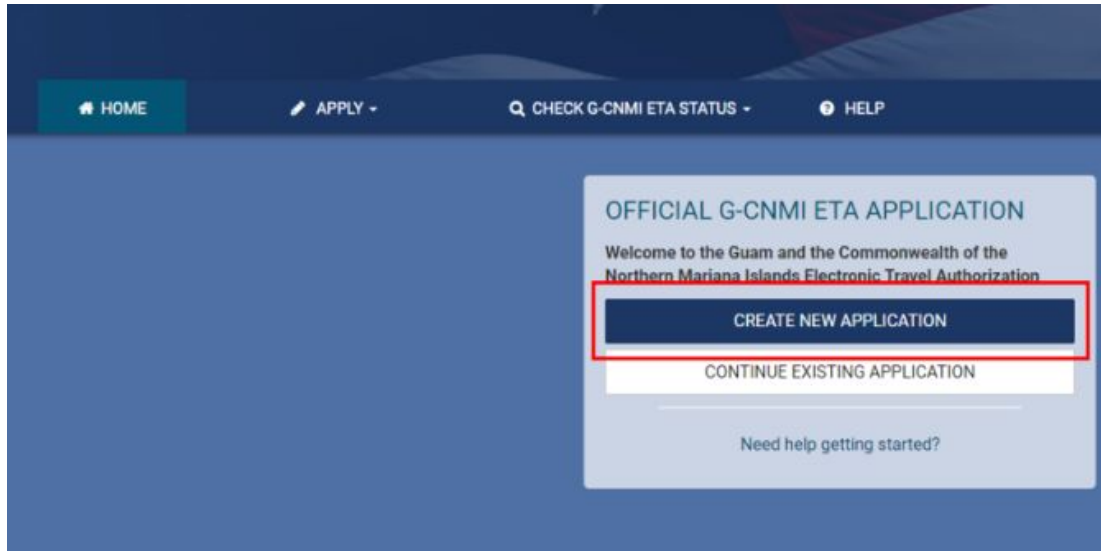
HOME

APPLY

CHECK G-CNMI ETA STATUS

HELP

OFFICIAL G-CNMI ETA APPLICATION

Welcome to the Guam and the Commonwealth of the Northern Mariana Islands Electronic Travel Authorization

CREATE NEW APPLICATION

CONTINUE EXISTING APPLICATION

Need help getting started?